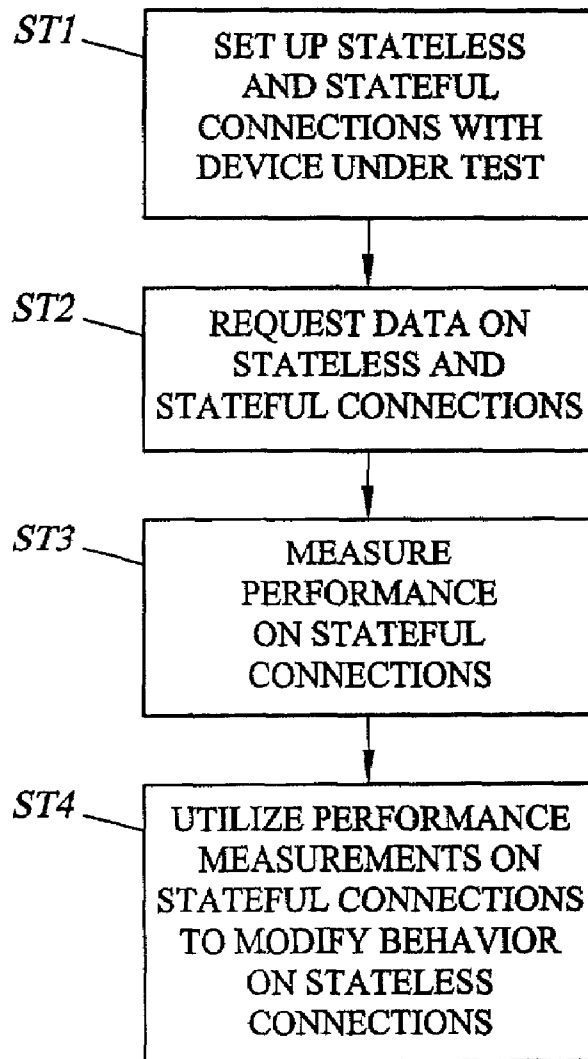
ST1

SET UP STATELESS AND STATEFUL CONNECTIONS WITH DEVICE UNDER TEST

ST2

REQUEST DATA ON STATELESS AND STATEFUL CONNECTIONS

ST3

MEASURE PERFORMANCE ON STATEFUL CONNECTIONS

ST4

UTILIZE PERFORMANCE MEASUREMENTS ON STATEFUL CONNECTIONS TO MODIFY BEHAVIOR ON STATELESS CONNECTIONS